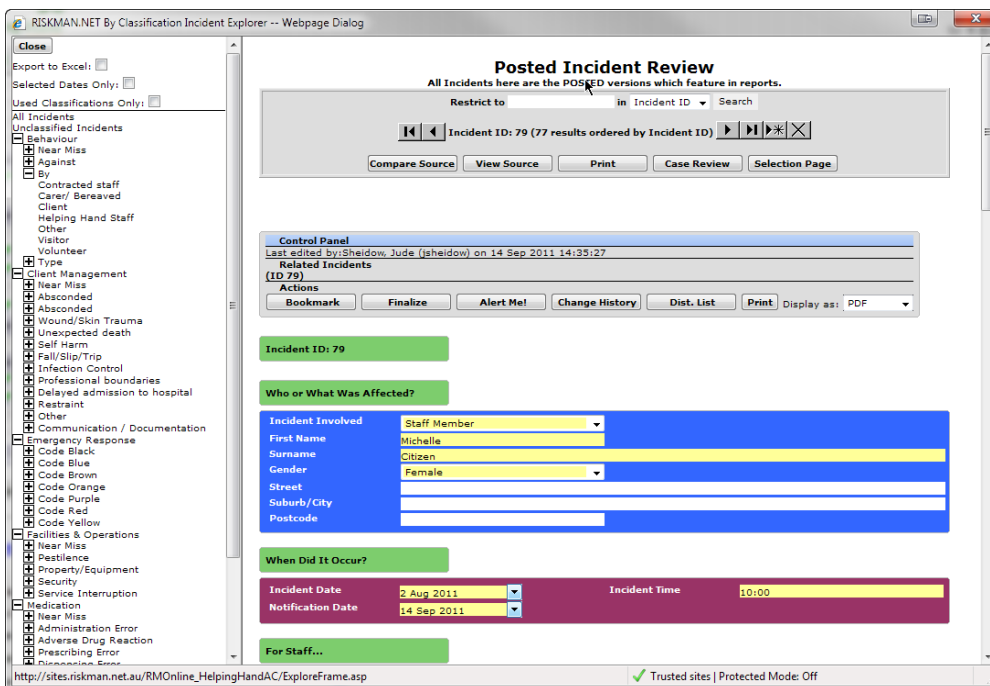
RISKMAN.NET By Classification Incident Explorer -- Webpage Dialog

Close
Export to Excel:
Selected Dates Only:
Used Classifications Only:
All Incidents
Unclassified Incidents
Behaviour
Near Miss
Against
By
Contracted staff
Carer/ Bereaved
Client
Helping Hand Staff
Other
Visitor
Volunteer
Type
Client Management
Near Miss
Absconded
Absconded
Wound/Skin Trauma
Unexpected death
Self Harm
Fall/Slip/Trip
Infection Control
Professional boundaries
Delayed admission to hospital
Restraint
Other
Communication / Documentation
Emergency Response
Code Black
Code Blue
Code Brown
Code Orange
Code Purple
Code Red
Code Yellow
Facilities & Operations
Near Miss
Pestilence
Property/Equipment
Security
Service Interruption
Medication
Near Miss
Administration Error
Adverse Drug Reaction
Prescribing Error
Dispensing Error

Posted Incident Review
All Incidents here are the POSTED versions which feature in reports.
Restrict to in Incident ID Search
Incident ID: 79 (77 results ordered by Incident ID)
Compare Source View Source Print Case Review Selection Page

Control Panel
Last edited by:Sheidow, Jude (jsheidow) on 14 Sep 2011 14:35:27
Related Incidents
(ID 79)
Actions
Bookmark Finalize Alert Me! Change History Dist. List Print Display as: PDF

Incident ID: 79

Who or What Was Affected?

| | |
|---|---|
| Incident Involved | Staff Member |
| First Name | Michelle |
| Surname | Citizen |
| Gender | Female |
| Street | |
| Suburb/City | |
| Postcode | |

When Did It Occur?

| | | | |
|---|---|---|---|
| Incident Date | 2 Aug 2011 | Incident Time | 10:00 |
| Notification Date | 14 Sep 2011 | | |

For Staff...

http://sites.riskman.net.au/RMOnline_HelpingHandAC/ExploreFrame.asp
Trusted sites | Protected Mode: Off